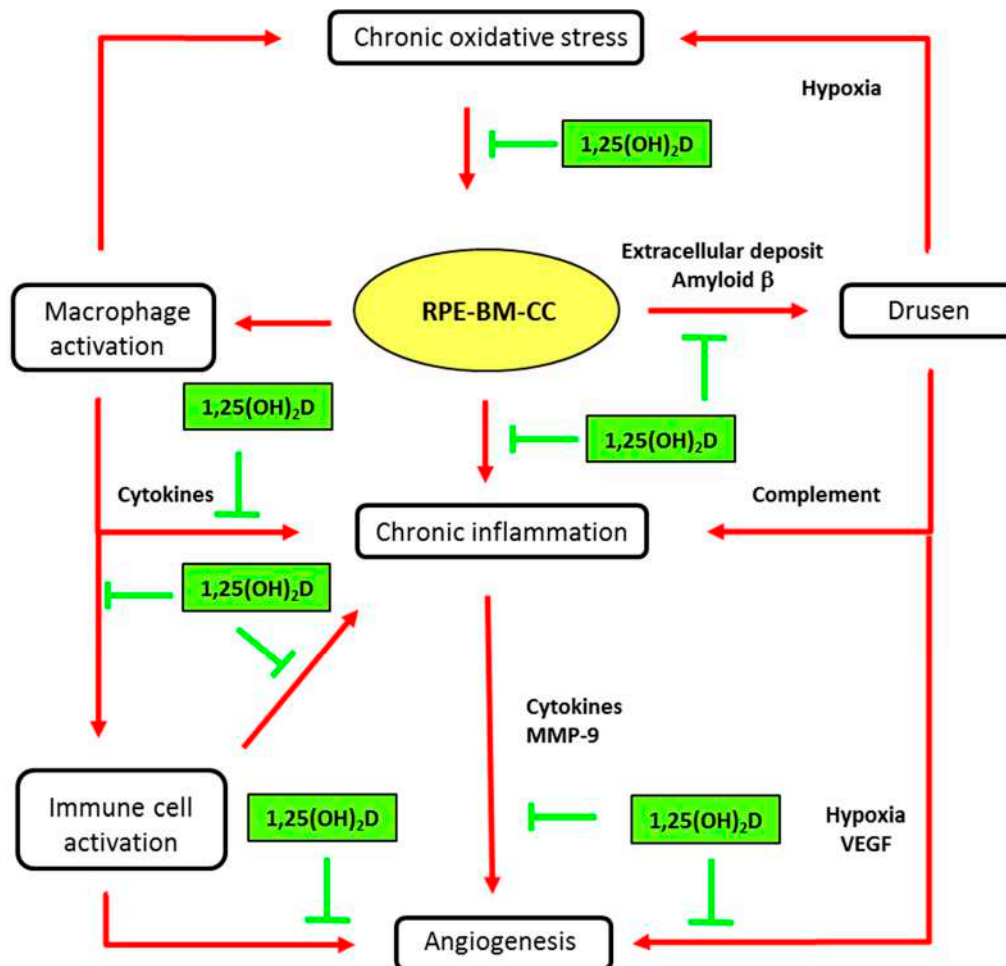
Chronic oxidative stress

Hypoxia

$1,25(OH)_2D$

Extracellular deposit
Amyloid β

Macrophage activation

RPE-BM-CC

Drusen

$1,25(OH)_2D$

$1,25(OH)_2D$

Cytokines

Complement

Chronic inflammation

$1,25(OH)_2D$

Cytokines
MMP-9

Immune cell activation

$1,25(OH)_2D$

$1,25(OH)_2D$

Hypoxia
VEGF

Angiogenesis